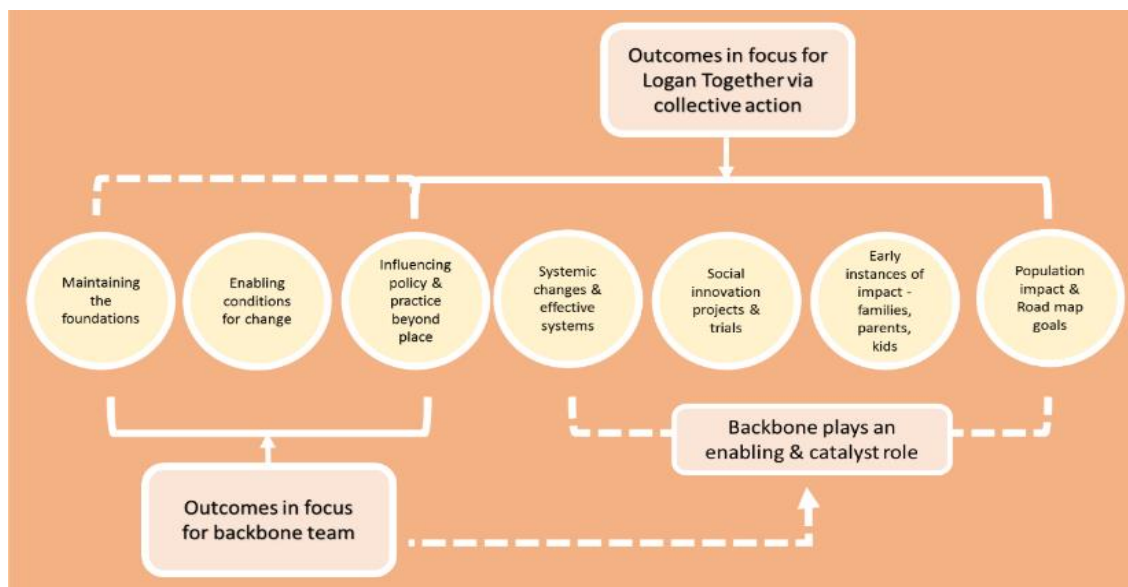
Outcomes in focus for Logan Together via collective action

Maintaining the foundations

Enabling conditions for change

Influencing policy & practice beyond place

Systemic changes & effective systems

Social innovation projects & trials

Early instances of impact - families, parents, kids

Population impact & Road map goals

Backbone plays an enabling & catalyst role

Outcomes in focus for backbone team